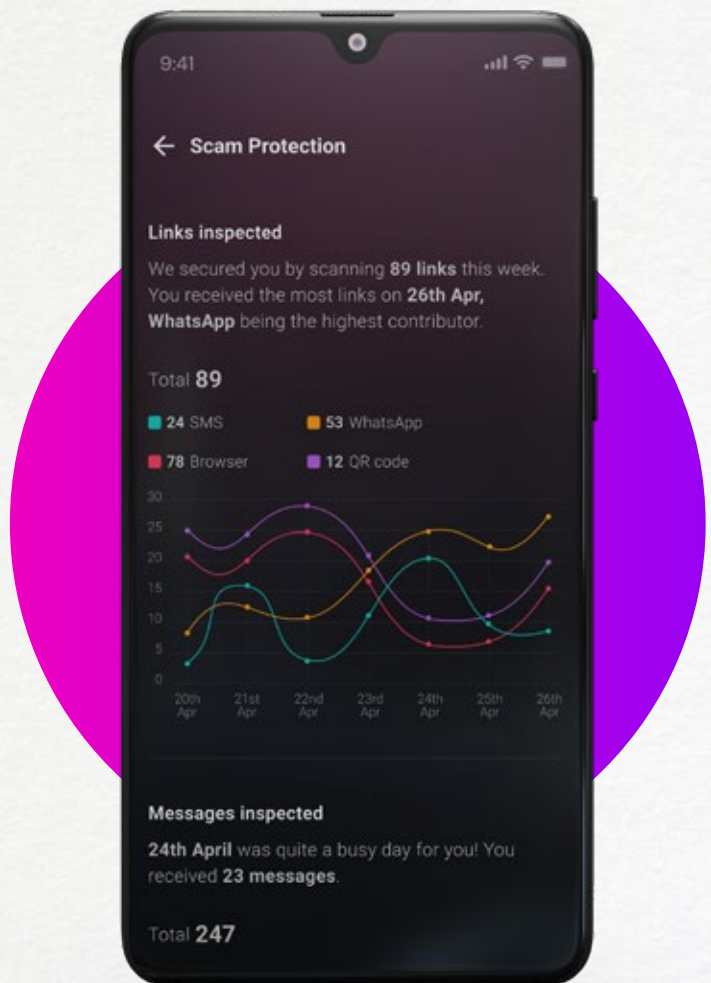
9:41

← Scam Protection

Links inspected

We secured you by scanning 89 links this week. You received the most links on 26th Apr, WhatsApp being the highest contributor.

Total 89

24 SMS
53 WhatsApp
78 Browser
12 QR code

30
25
20
15
10
5
0

20th Apr
21st Apr
22nd Apr
23rd Apr
24th Apr
25th Apr
26th Apr

Messages inspected

24th April was quite a busy day for you! You received 23 messages.

Total 247